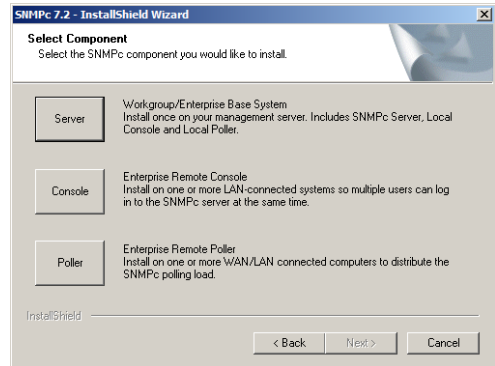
SNMPc 7.2 - InstallShield Wizard

Select Component
Select the SNMPc component you would like to install.

Server

Workgroup/Enterprise Base System
Install once on your management server. Includes SNMPc Server, Local Console and Local Poller.

Console

Enterprise Remote Console
Install on one or more LAN-connected systems so multiple users can log in to the SNMPc server at the same time.

Poller

Enterprise Remote Poller
Install on one or more WAN/LAN connected computers to distribute the SNMPc polling load.

InstallShield

< Back
Next >
Cancel